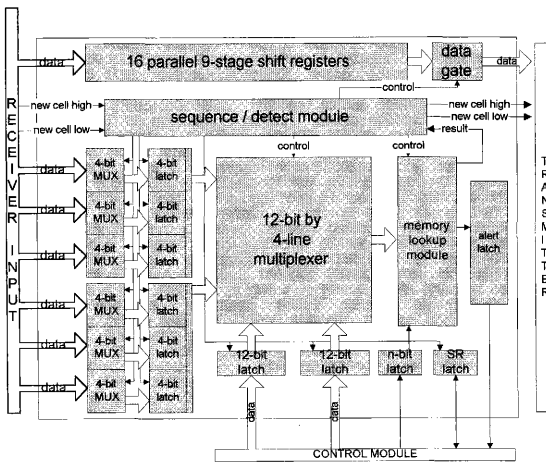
RECEIVER INPUT

data
16 parallel 9-stage shift registers
data gate
data
control
new cell high
new cell low
sequence / detect module
new cell high
new cell low
result
data
4-bit MUX
4-bit latch
data
4-bit MUX
4-bit latch
data
4-bit MUX
4-bit latch
data
4-bit MUX
4-bit latch
data
4-bit MUX
4-bit latch
data
4-bit MUX
4-bit latch
control
12-bit by 4-line multiplexer
control
memory lookup module
alert latch
12-bit latch
12-bit latch
n-bit latch
SR latch
data
data
CONTROL MODULE

TRANSMITTER BUFFER